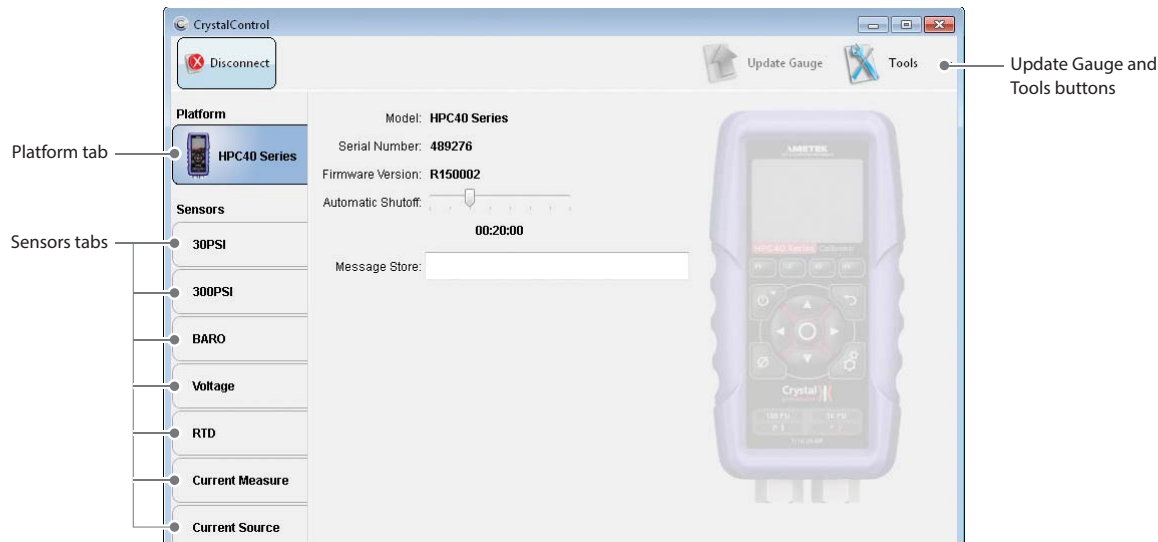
CrystalControl

Disconnect

Update Gauge

Tools

Update Gauge and Tools buttons

Platform

Platform tab

HPC40 Series

Model: HPC40 Series

Serial Number: 489276

Firmware Version: R150002

Automatic Shutoff:

00:20:00

Message Store:

Sensors

Sensors tabs

30PSI

300PSI

BARO

Voltage

RTD

Current Measure

Current Source

AMETEK

HPC40 Series

Crystal